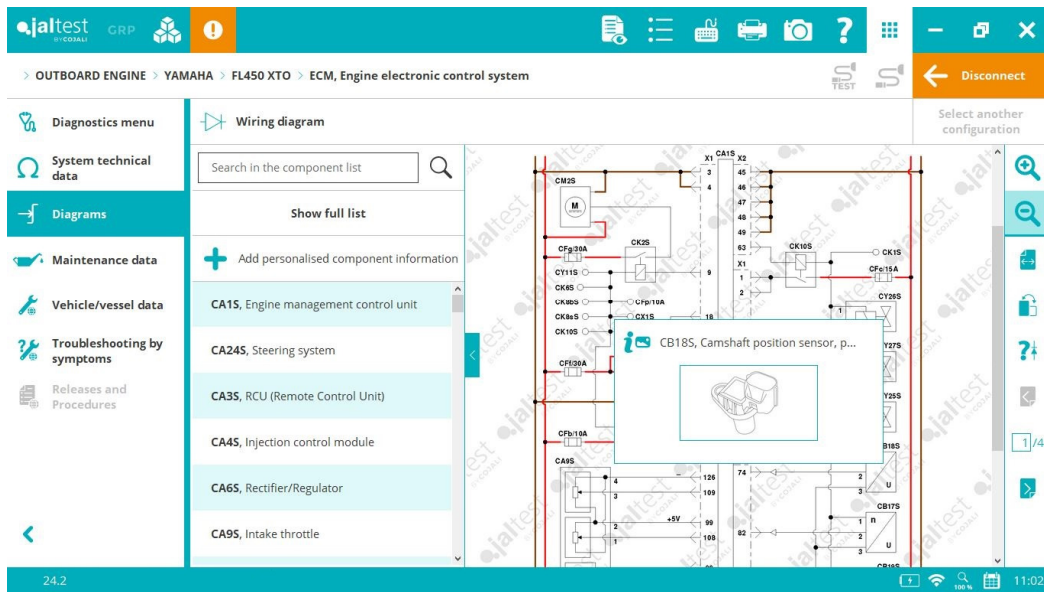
jaltest BY COJALI GRP

> OUTBOARD ENGINE > YAMAHA > FL450 XTO > ECM, Engine electronic control system

TEST

Disconnect

Diagnostics menu

Wiring diagram

Select another configuration

System technical data

Search in the component list

Diagrams

Show full list

Maintenance data

Add personalised component information

Vehicle/vessel data

CA1S, Engine management control unit

Troubleshooting by symptoms

CA24S, Steering system

Releases and Procedures

CA3S, RCU (Remote Control Unit)

CA4S, Injection control module

CA6S, Rectifier/Regulator

CA9S, Intake throttle

CB18S, Camshaft position sensor, p...

X1 CA1S X2
CM2S
M
3 45
4 46
47
48
49
CFg/30A
CK2S
63
CK10S
CK1S
CY11S
9
X1
CFc/15A
CK8S
1
CK8bS
CFb/10A
2
CY26S
CK8aS
CX1S
18
CK10S
Y27S
CFf/30A
Y25S
CFb/10A
B18S
CA9S
126
74
2
4
109
U
3
3
CB17S
+5V
99
1
n
2
108
82
2
1
3
U

1/4

24.2

100 %

11:02